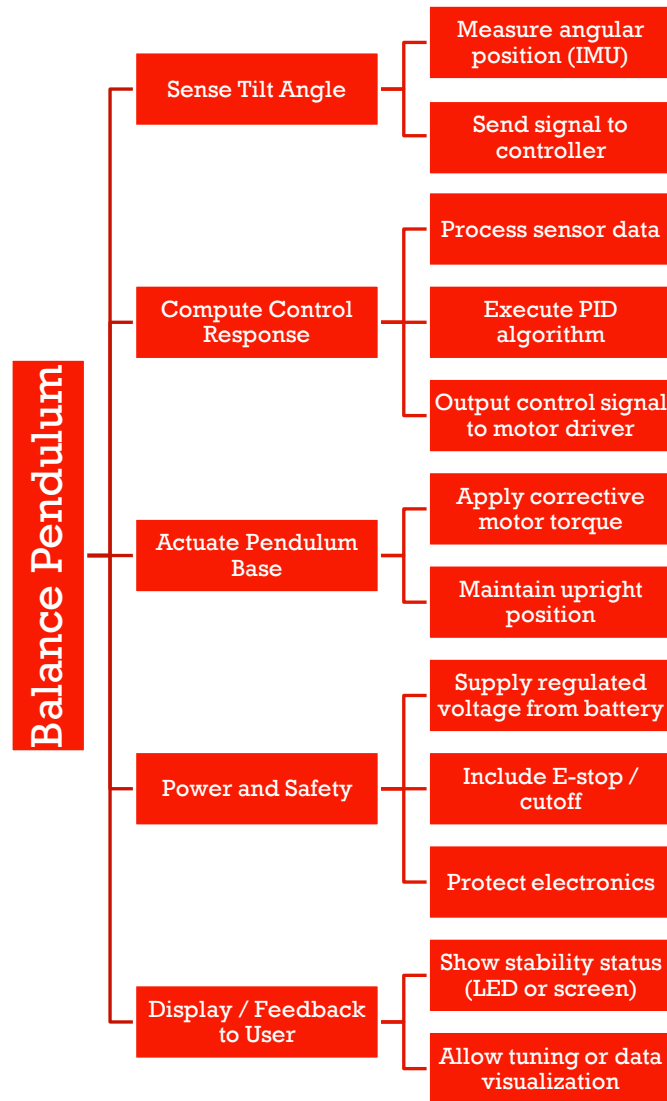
Balance Pendulum

Sense Tilt Angle

Measure angular position (IMU)

Send signal to controller

Compute Control Response

Process sensor data

Execute PID algorithm

Output control signal to motor driver

Actuate Pendulum Base

Apply corrective motor torque

Maintain upright position

Power and Safety

Supply regulated voltage from battery

Include E-stop / cutoff

Protect electronics

Display / Feedback to User

Show stability status (LED or screen)

Allow tuning or data visualization